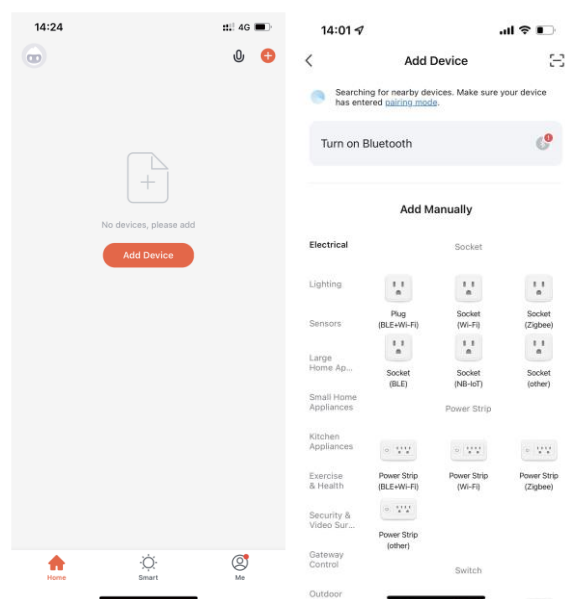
14:24

4G

No devices, please add

Add Device

Home

Smart

Me

14:01

Add Device

Searching for nearby devices. Make sure your device has entered pairing mode.

Turn on Bluetooth

1

Add Manually

Electrical

Lighting

Sensors

Large Home Ap...

Small Home Appliances

Kitchen Appliances

Exercise & Health

Security & Video Sur...

Gateway Control

Outdoor

Socket

Plug (BLE+Wi-Fi)

Socket (Wi-Fi)

Socket (Zigbee)

Socket (BLE)

Socket (NB-IoT)

Socket (other)

Power Strip

Power Strip (BLE+Wi-Fi)

Power Strip (Wi-Fi)

Power Strip (Zigbee)

Power Strip (other)

Switch